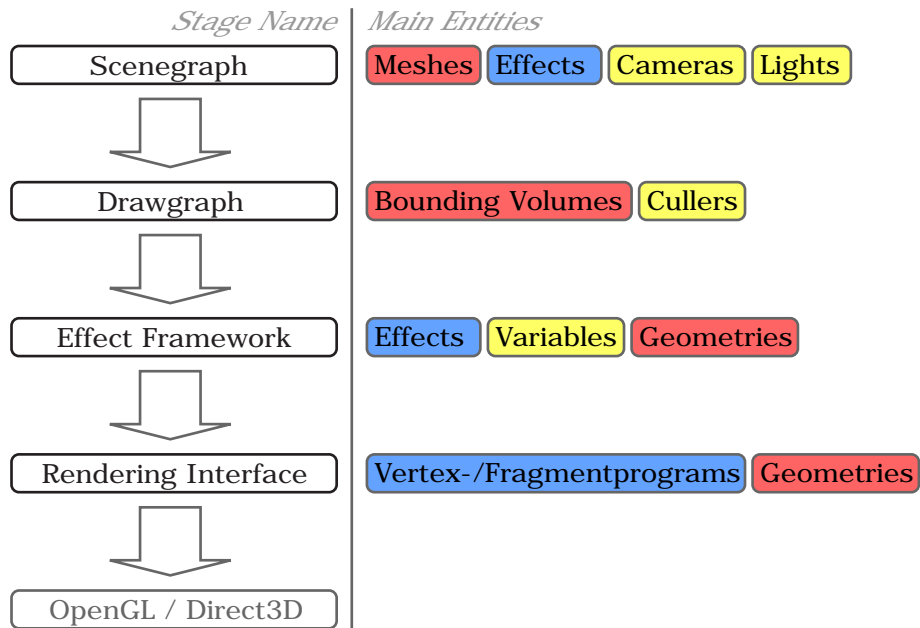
Stage Name

Scenegraph

Drawgraph

Effect Framework

Rendering Interface

OpenGL / Direct3D

Main Entities

Meshes Effects Cameras Lights

Bounding Volumes Cullers

Effects Variables Geometries

Vertex-/Fragmentprograms Geometries